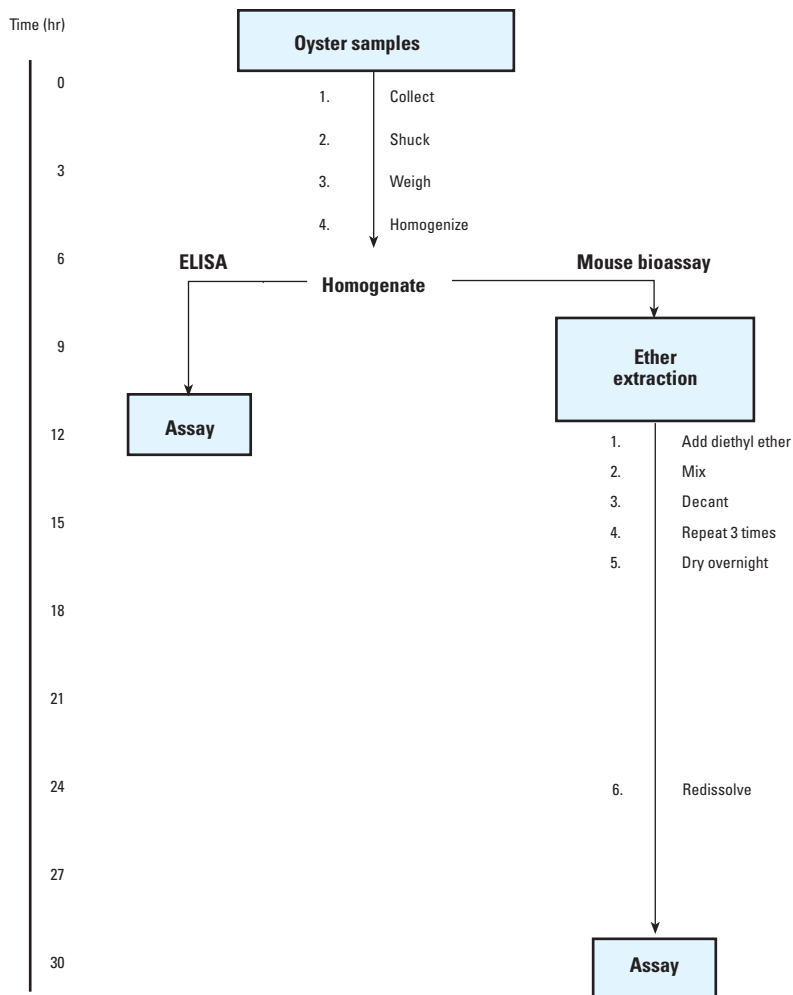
Time (hr)

0

3

6

9

12

15

18

21

24

27

30

Oyster samples

1. Collect

2. Shuck

3. Weigh

4. Homogenize

ELISA

Homogenate

Mouse bioassay

Assay

Ether extraction

1. Add diethyl ether

2. Mix

3. Decant

4. Repeat 3 times

5. Dry overnight

6. Redissolve

Assay